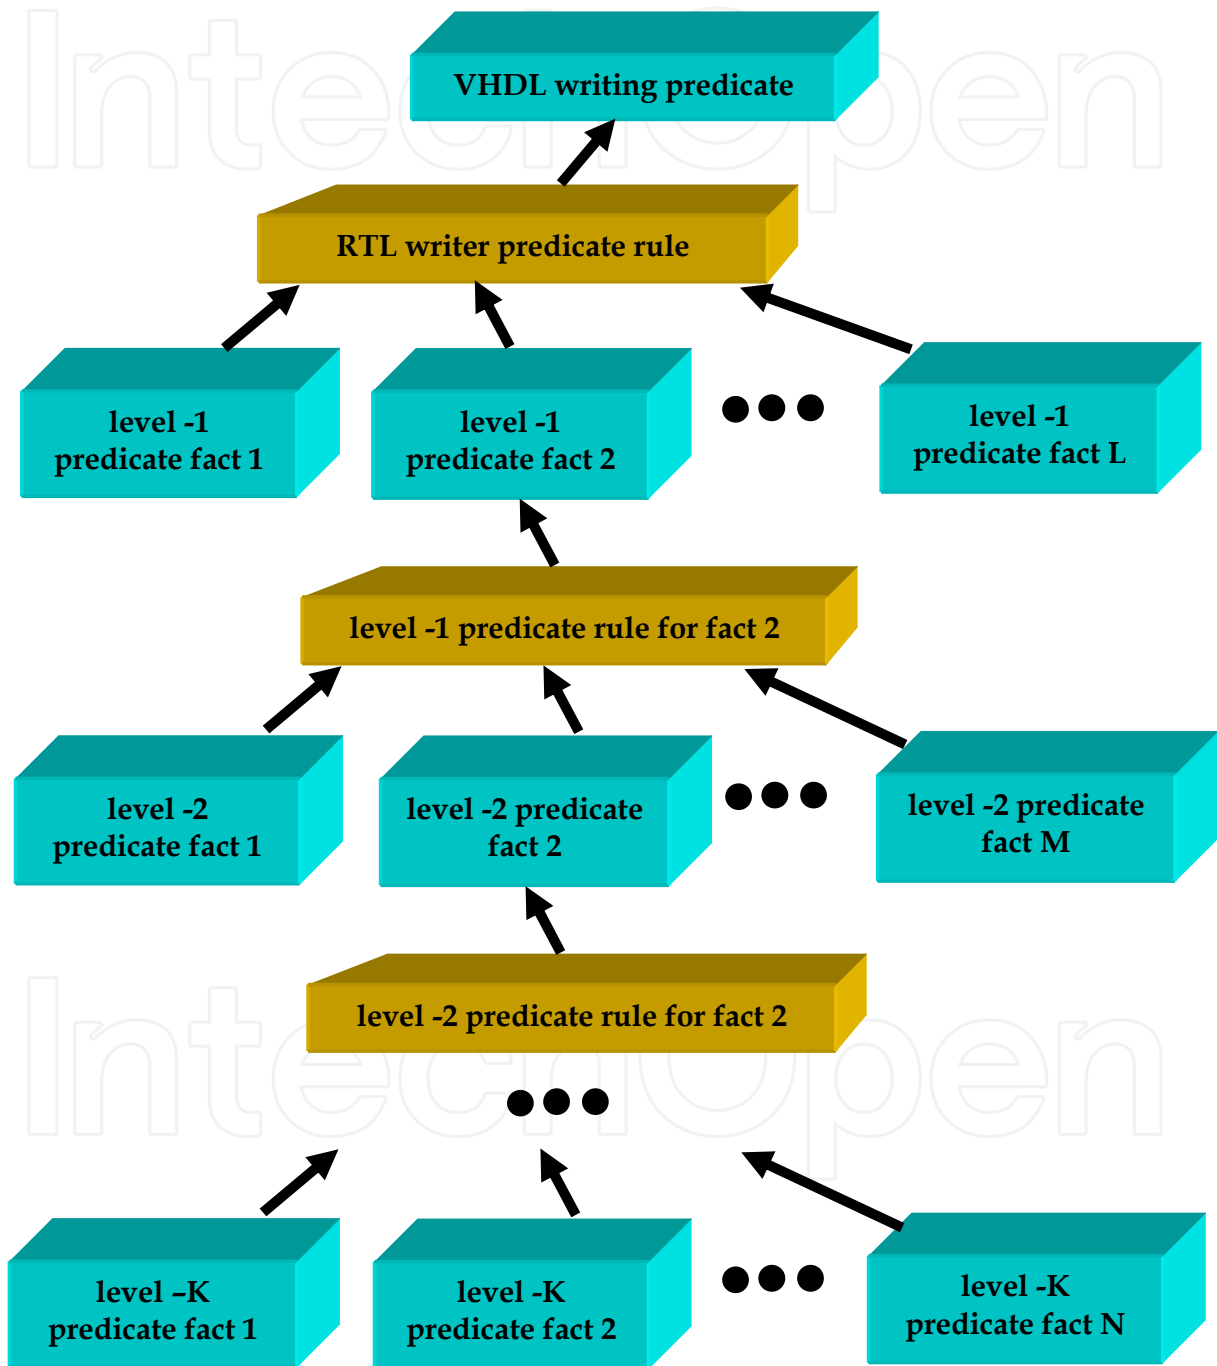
IntechOpen

VHDL writing predicate

RTL writer predicate rule

level -1
predicate fact 1

level -1
predicate fact 2

level -1
predicate fact L

level -1 predicate rule for fact 2

level -2
predicate fact 1

level -2 predicate
fact 2

level -2 predicate
fact M

level -2 predicate rule for fact 2

IntechOpen

level –K
predicate fact 1

level -K
predicate fact 2

level -K
predicate fact N